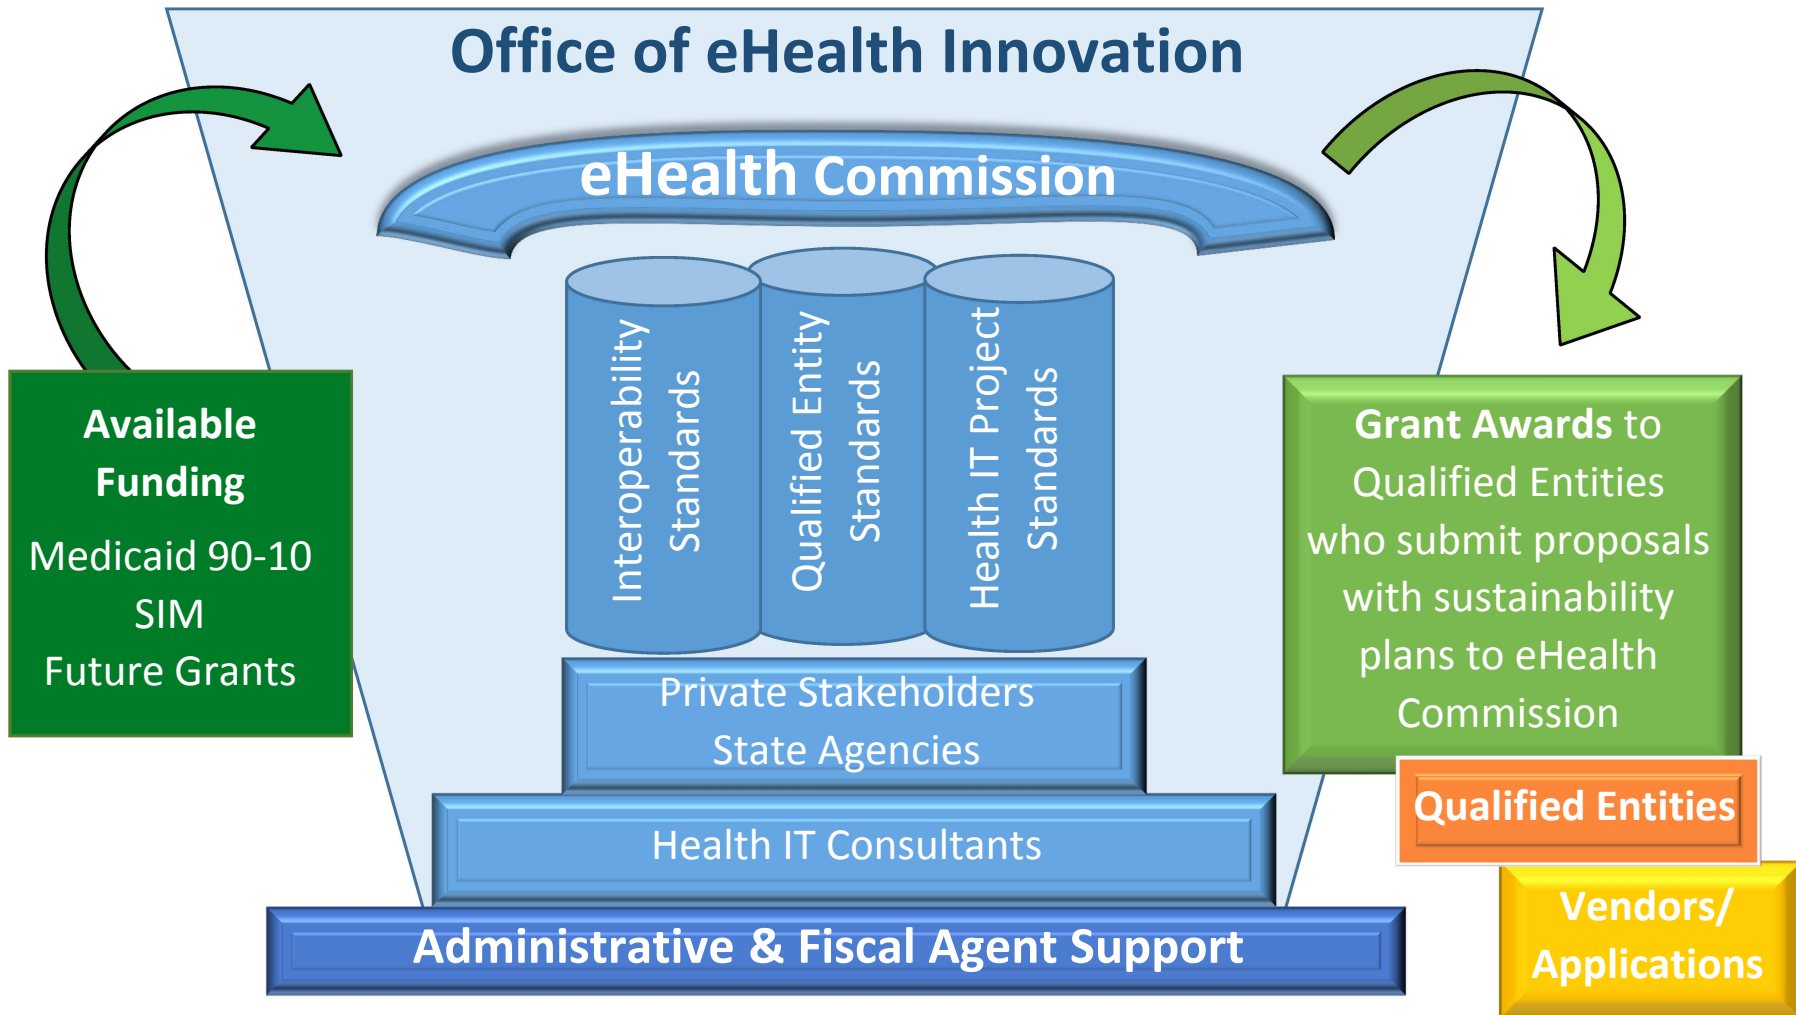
Office of eHealth Innovation

eHealth Commission

Available Funding

Medicaid 90-10
SIM
Future Grants

Interoperability Standards

Qualified Entity Standards

Health IT Project Standards

Grant Awards to Qualified Entities who submit proposals with sustainability plans to eHealth Commission

Private Stakeholders
State Agencies

Health IT Consultants

Administrative & Fiscal Agent Support

Qualified Entities

Vendors/ Applications